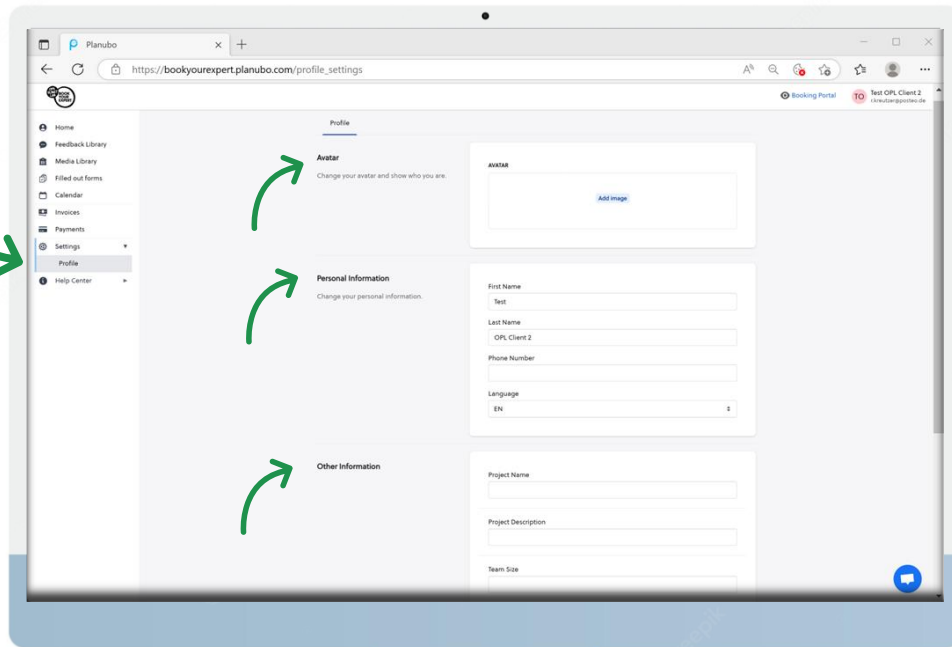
Planubo

https://bookyourexpert.planubo.com/profile_settings

BOOK YOUR EXPERT

Booking Portal

TO Test OPL Client 2 ckreutzer@posteo.de

Home
Feedback Library
Media Library
Filled out forms
Calendar
Invoices
Payments
Settings
Profile
Help Center

Profile

Avatar
Change your avatar and show who you are.

AVATAR
Add Image

Personal Information
Change your personal information.

First Name
Test
Last Name
OPL Client 2
Phone Number
Language
EN

Other Information

Project Name
Project Description
Team Size